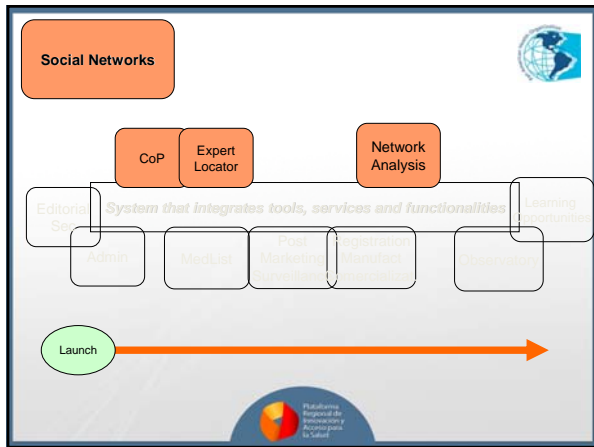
Social Networks

CoP

Expert Locator

Network Analysis

Editorial Sec

System that integrates tools, services and functionalities

Learning Opportunities

Admin

MedList

Post Marketing Surveillance

Registration Manufact. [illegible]

Observatory

Launch

Plataforma Regional de Innovación y Acceso para la Salud